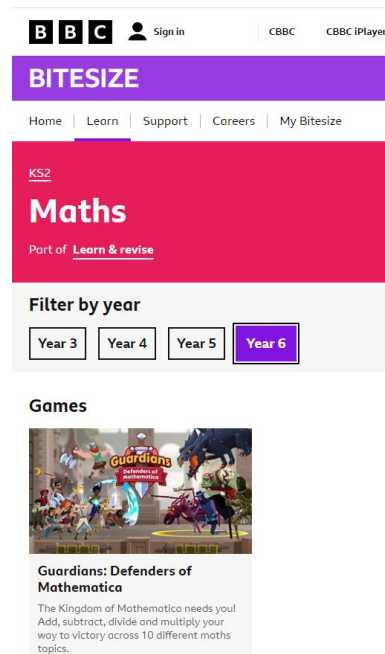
BBC Sign in CBBC CBBC iPlayer

BITESIZE

Home | Learn | Support | Careers | My Bitesize

KS2

Maths

Part of Learn & revise

Filter by year

Year 3 Year 4 Year 5 Year 6

Games

Guardians Defenders of Mathematica

Guardians: Defenders of Mathematica

The Kingdom of Mathematica needs you! Add, subtract, divide and multiply your way to victory across 10 different maths topics.